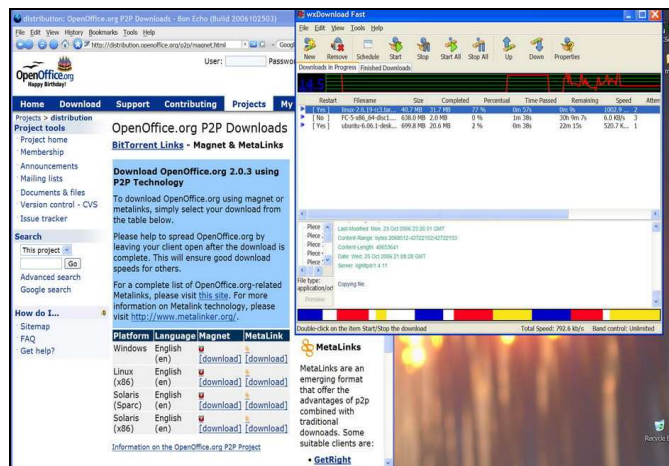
distribution: OpenOffice.org P2P Downloads - Bon Echo (Build 2006102503)
File Edit View History Bookmarks Tools Help
http://distribution.openoffice.org/p2p/magnet.html
User: Passwo
OpenOffice.org Happy Birthday!
Home Download Support Contributing Projects My
Projects > distribution
Project tools
Project home
Membership
Announcements
Mailing lists
Documents & files
Version control - CVS
Issue tracker
Search
This project
Go
Advanced search
Google search
How do I...
Sitemap
FAQ
Get help?

OpenOffice.org P2P Downloads
BitTorrent Links - Magnet & MetaLinks

Download OpenOffice.org 2.0.3 using P2P Technology

To download OpenOffice.org using magnet or metalinks, simply select your download from the table below.

Please help to spread OpenOffice.org by leaving your client open after the download is complete. This will ensure good download speeds for others.

For a complete list of OpenOffice.org-related Metalinks, please visit this site. For more information on Metalink technology, please visit http://www.metalinker.org/.

| Platform | Language | Magnet | MetaLink |
|---|---|---|---|
| Windows | English (en) | [download] | [download] |
| Linux (x86) | English (en) | [download] | [download] |
| Solaris (Sparc) | English (en) | [download] | [download] |
| Solaris (x86) | English (en) | [download] | [download] |

Information on the OpenOffice.org P2P Project

MetaLinks
MetaLinks are an emerging format that offer the advantages of p2p combined with traditional downoads. Some suitable clients are:
• GetRight

wxDownload Fast
File Edit View Tools Help
New Remove Schedule Start Stop Start All Stop All Up Down Properties
Downloads in Progress Finished Downloads

| | Restart | Filename | Size | Completed | Percentual | Time Passed | Remaining | Speed | Atte |
|---|---|---|---|---|---|---|---|---|---|
| | [ Yes ] | linux-2.6.19-rc3.tar... | 40.7 MB | 31.7 MB | 77 % | 0m 57s | 0m 9s | 1002.9 ... | 2 |
| | [ No ] | FC-5-x86_64-disc1... | 638.0 MB | 2.0 MB | 0 % | 1m 38s | 30h 9m 7s | 6.0 KB/s | 3 |
| | [ Yes ] | ubuntu-6.06.1-desk... | 699.8 MB | 20.6 MB | 2 % | 0m 38s | 22m 15s | 520.7 K... | 1 |

Piece
Piece
Piece
Piece
Piece
Last-Modified: Mon, 23 Oct 2006 23:26:51 GMT
Content-Range: bytes 20680112-42722102/42722103
Content-Length: 40653641
Date: Wed, 25 Oct 2006 21:08:28 GMT
Server: lighttpd/1.4.11
File type: application/oct
Copying file.
Preview
Double-click on the item Start/Stop the download
Total Speed: 792.6 kb/s Band control: Unlimited
Recycle B